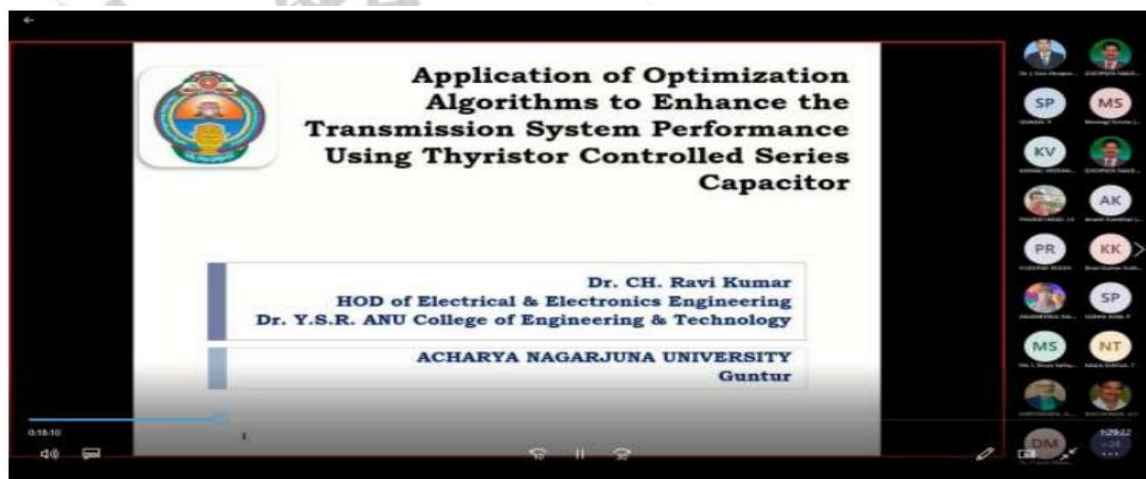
Application of Optimization Algorithms to Enhance the Transmission System Performance Using Thyristor Controlled Series Capacitor

Dr. CH. Ravi Kumar
HOD of Electrical & Electronics Engineering
Dr. Y.S.R. ANU College of Engineering & Technology

ACHARYA NAGARJUNA UNIVERSITY
Guntur

SP
MS
KV
AK
PR
KK
SP
MS
NT
DM

0:18:10
1:29:22